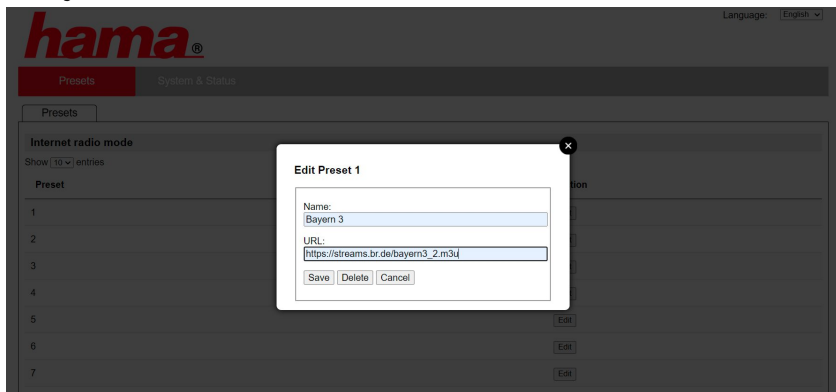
Language: English

hama®

Presets System & Status

Presets

Internet radio mode

Show 10 entries

Preset

1

2

3

4

5

6

7

tion

Edit

Edit

Edit

Edit Preset 1

Name:
Bayern 3

URL:
https://streams.br.de/bayern3_2.m3u

Save Delete Cancel